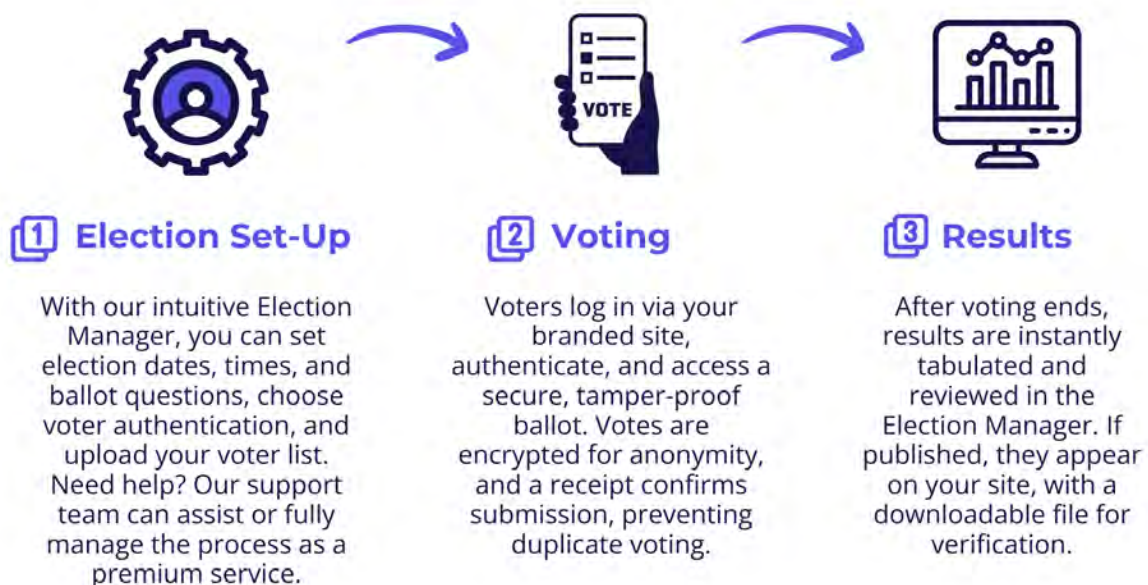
VOTE

1 Election Set-Up

With our intuitive Election Manager, you can set election dates, times, and ballot questions, choose voter authentication, and upload your voter list. Need help? Our support team can assist or fully manage the process as a premium service.

2 Voting

Voters log in via your branded site, authenticate, and access a secure, tamper-proof ballot. Votes are encrypted for anonymity, and a receipt confirms submission, preventing duplicate voting.

3 Results

After voting ends, results are instantly tabulated and reviewed in the Election Manager. If published, they appear on your site, with a downloadable file for verification.